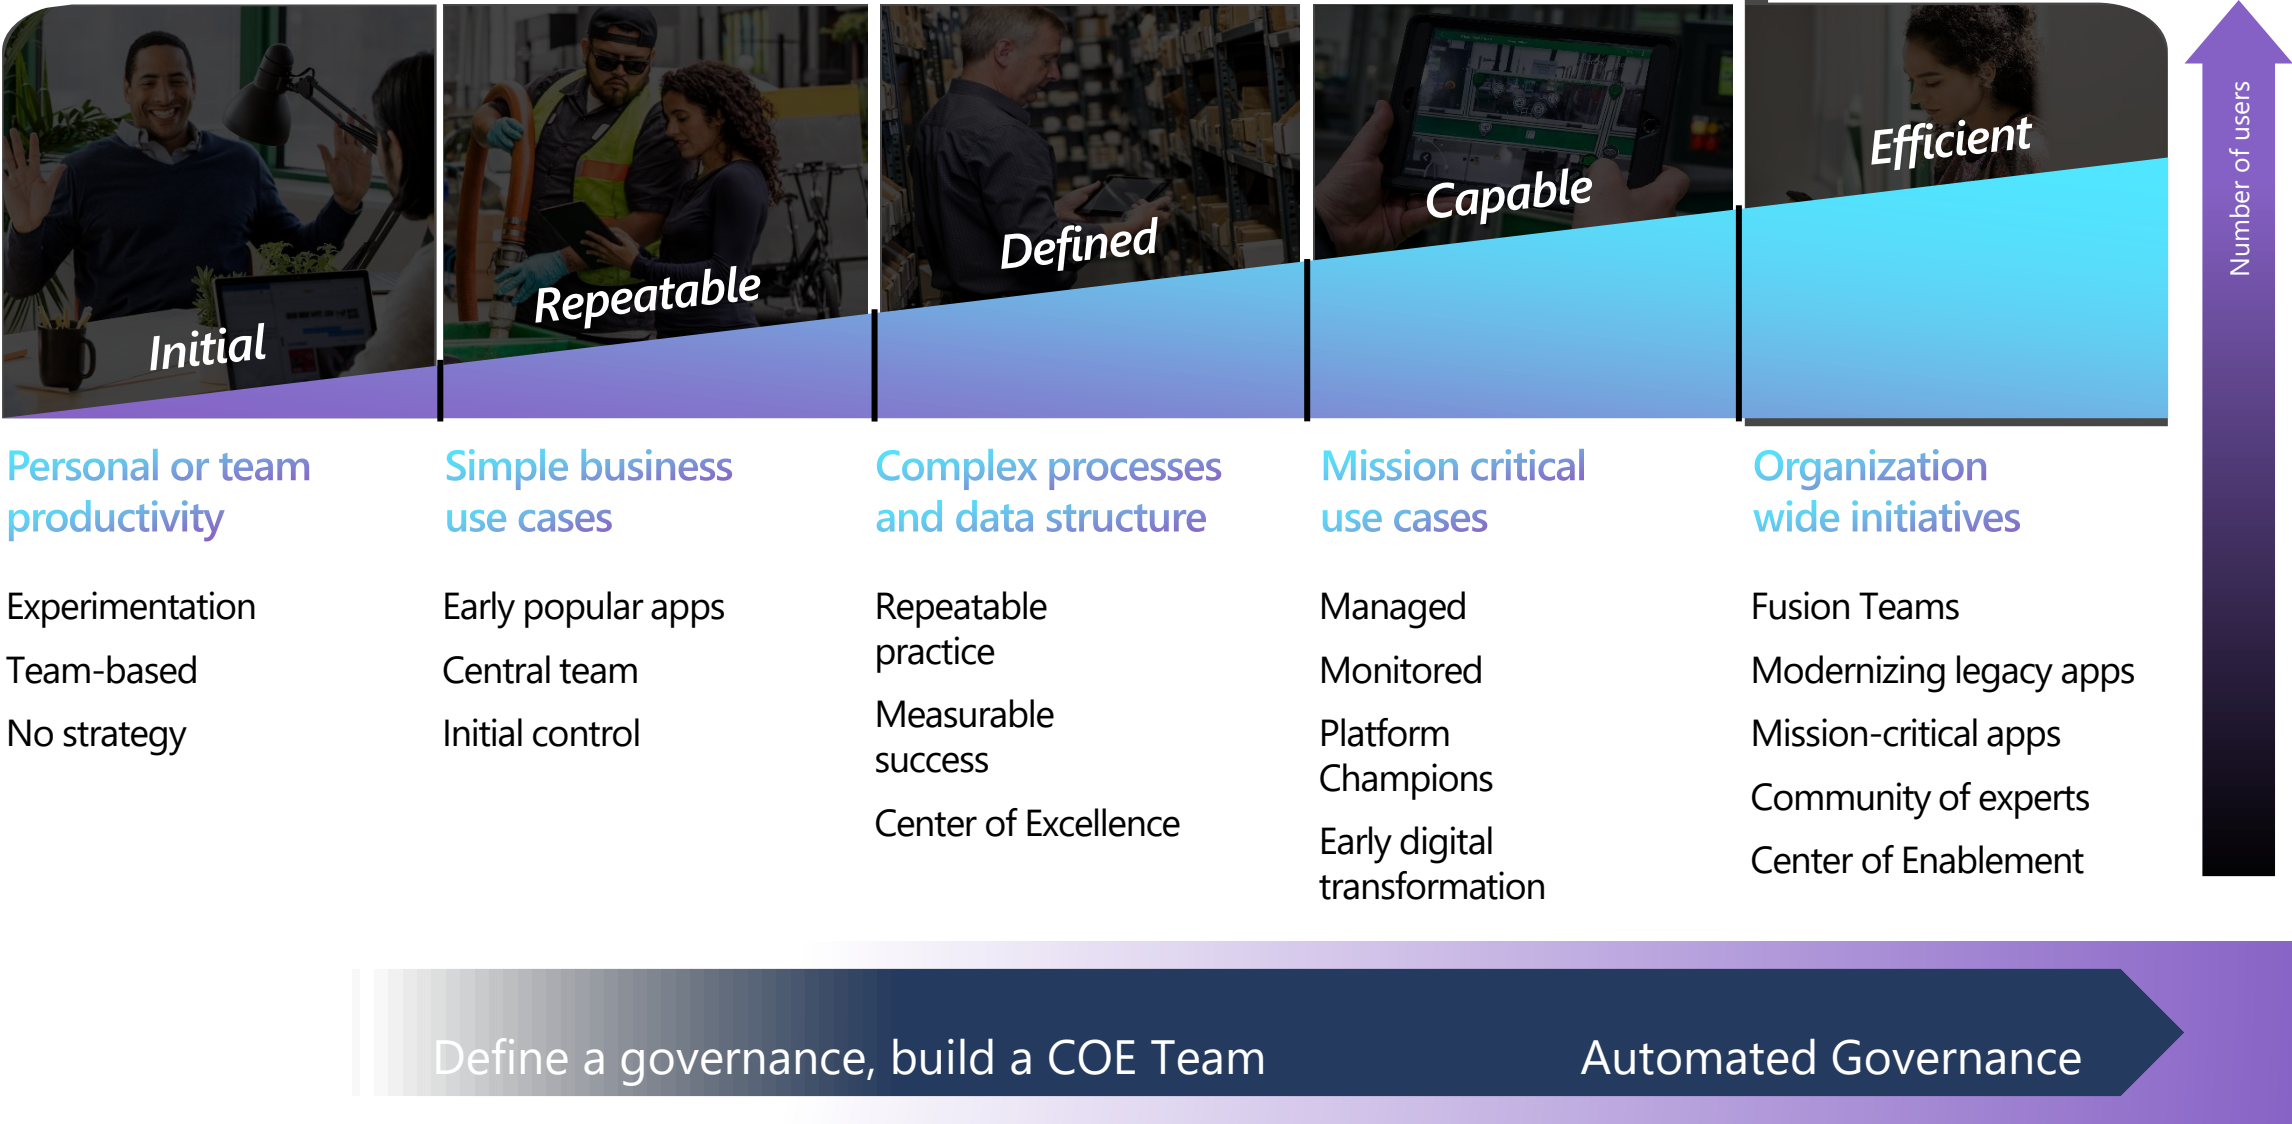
Initial

Repeatable

Defined

Capable

Efficient

Number of users

Personal or team productivity

Experimentation

Team-based

No strategy

Simple business use cases

Early popular apps

Central team

Initial control

Complex processes and data structure

Repeatable practice

Measurable success

Center of Excellence

Mission critical use cases

Managed

Monitored

Platform Champions

Early digital transformation

Organization wide initiatives

Fusion Teams

Modernizing legacy apps

Mission-critical apps

Community of experts

Center of Enablement

Define a governance, build a COE Team

Automated Governance